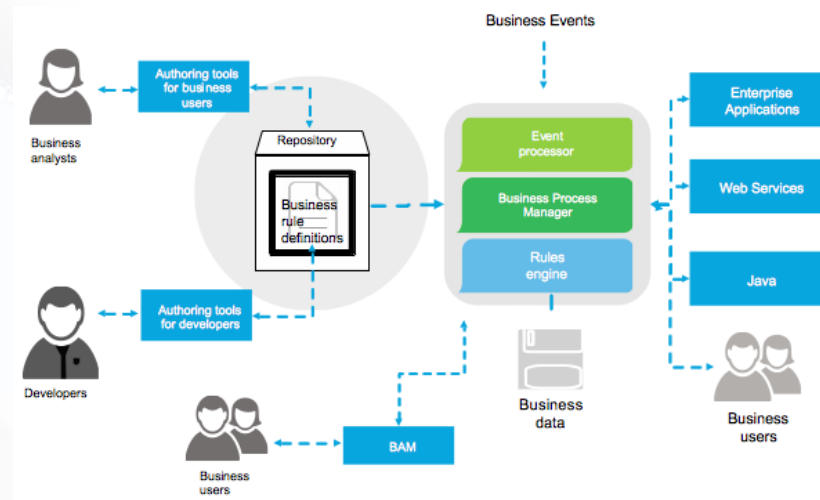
Business Events

Business analysts

Authoring tools for business users

Repository

Business rule definitions

Event processor

Business Process Manager

Rules engine

Enterprise Applications

Web Services

Java

Developers

Authoring tools for developers

Business data

Business users

Business users

BAM